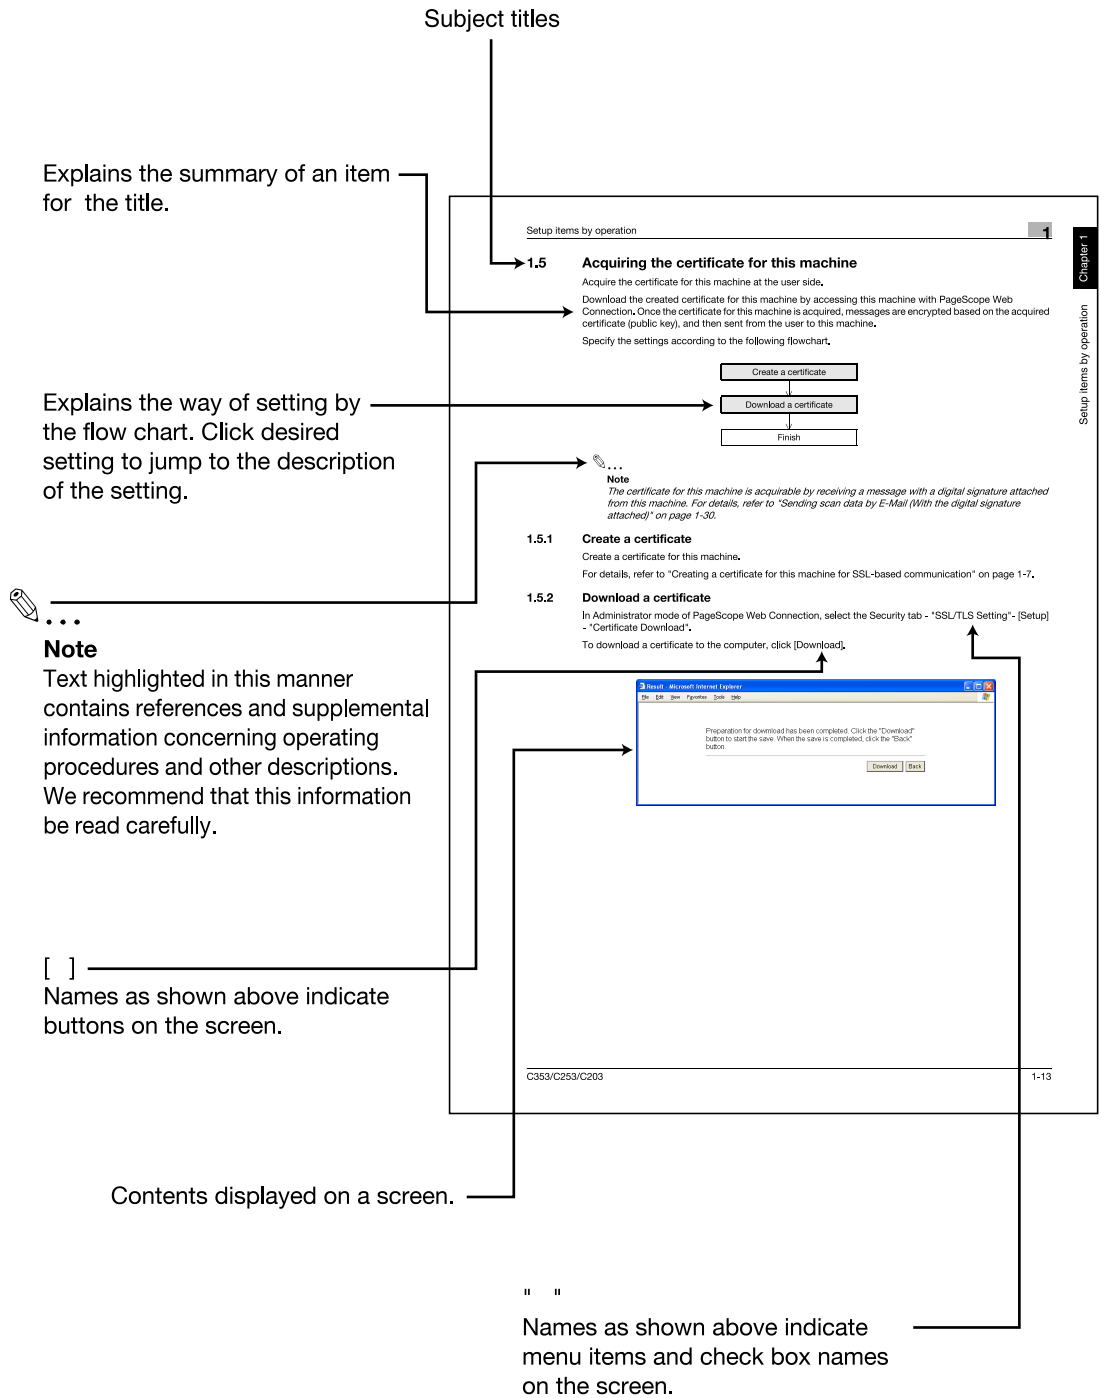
Subject titles

Explains the summary of an item for the title.

Explains the way of setting by the flow chart. Click desired setting to jump to the description of the setting.

✎...
Note
Text highlighted in this manner contains references and supplemental information concerning operating procedures and other descriptions. We recommend that this information be read carefully.

[ ]
Names as shown above indicate buttons on the screen.

Contents displayed on a screen.

" "
Names as shown above indicate menu items and check box names on the screen.

Setup items by operation

1

Chapter 1

Setup items by operation

1.5 Acquiring the certificate for this machine

Acquire the certificate for this machine at the user side.

Download the created certificate for this machine by accessing this machine with PageScope Web Connection. Once the certificate for this machine is acquired, messages are encrypted based on the acquired certificate (public key), and then sent from the user to this machine.

Specify the settings according to the following flowchart.

Create a certificate

Download a certificate

Finish

✎...
Note
The certificate for this machine is acquirable by receiving a message with a digital signature attached from this machine. For details, refer to "Sending scan data by E-Mail (With the digital signature attached)" on page 1-30.

1.5.1 Create a certificate

Create a certificate for this machine.

For details, refer to "Creating a certificate for this machine for SSL-based communication" on page 1-7.

1.5.2 Download a certificate

In Administrator mode of PageScope Web Connection, select the Security tab - "SSL/TLS Setting"- [Setup] - "Certificate Download".

To download a certificate to the computer, click [Download].

Result - Microsoft Internet Explorer

File Edit View Favorites Tools Help

Preparation for download has been completed. Click the "Download" button to start the save. When the save is completed, click the "Back" button.

Download Back

C353/C253/C203

1-13